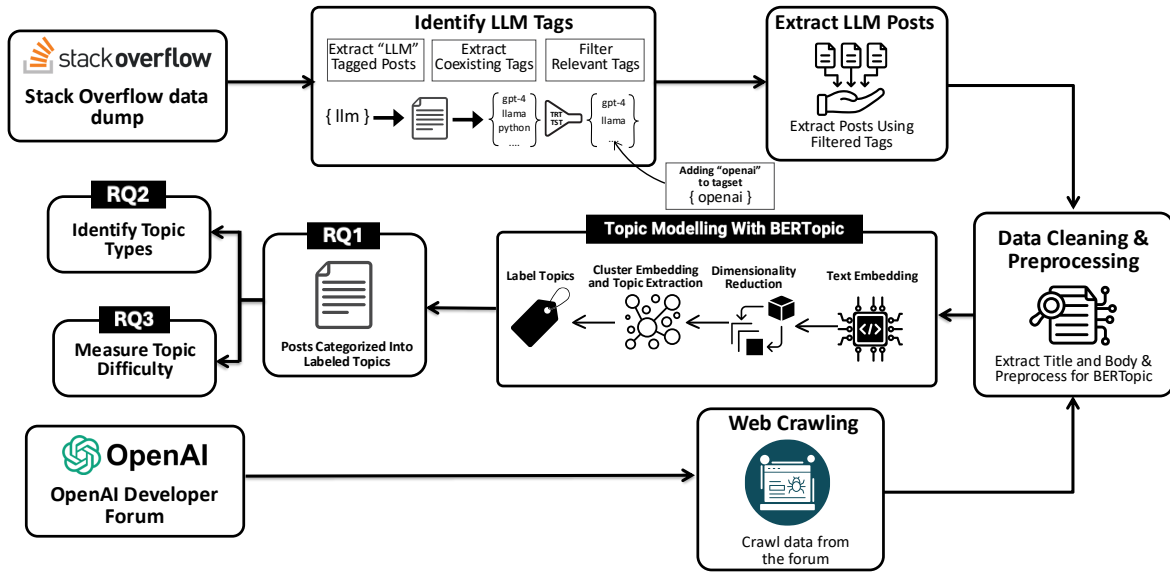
stackoverflow
Stack Overflow data dump

Identify LLM Tags
Extract "LLM" Tagged Posts
Extract Coexisting Tags
Filter Relevant Tags
{ llm }
gpt-4
llama
python
....
TRT
TST
gpt-4
llama
...
Adding "openai" to tagset
{ openai }

Extract LLM Posts
Extract Posts Using Filtered Tags

Data Cleaning & Preprocessing
Extract Title and Body & Preprocess for BERTopic

Topic Modelling With BERTopic
Label Topics
Cluster Embedding and Topic Extraction
Dimensionality Reduction
Text Embedding

RQ1
Posts Categorized Into Labeled Topics

RQ2
Identify Topic Types

RQ3
Measure Topic Difficulty

OpenAI
OpenAI Developer Forum

Web Crawling
Crawl data from the forum